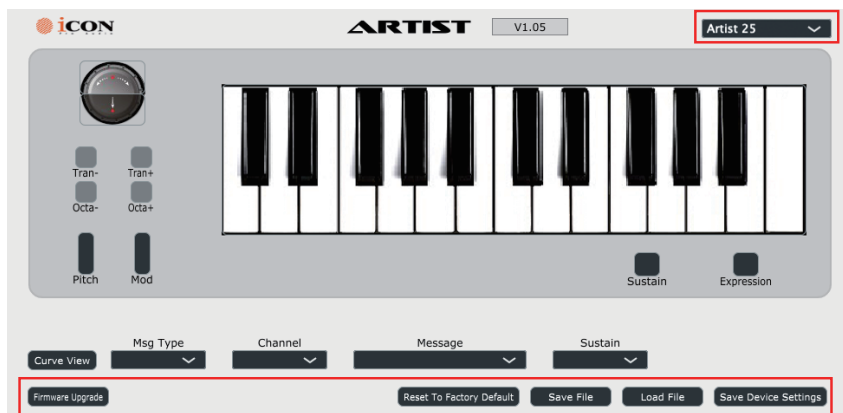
iCON PRO AUDIO

ARTIST

V1.05

Artist 25

Tran-

Tran+

Octa-

Octa+

Pitch

Mod

Sustain

Expression

Curve View

Msg Type

Channel

Message

Sustain

Firmware Upgrade

Reset To Factory Default

Save File

Load File

Save Device Settings